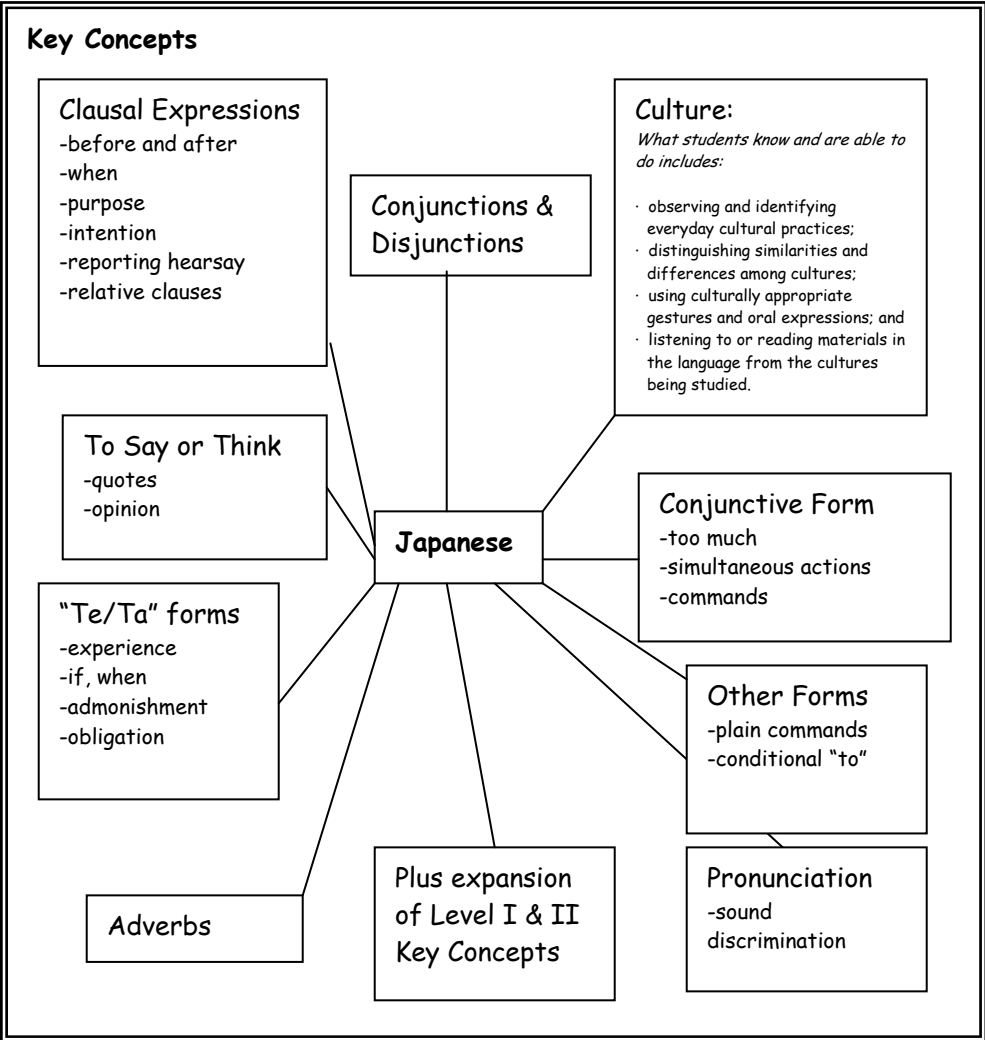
Key Concepts

Clausal Expressions
-before and after
-when
-purpose
-intention
-reporting hearsay
-relative clauses

Conjunctions & Disjunctions

Culture:
What students know and are able to do includes:

· observing and identifying everyday cultural practices;
· distinguishing similarities and differences among cultures;
· using culturally appropriate gestures and oral expressions; and
· listening to or reading materials in the language from the cultures being studied.

To Say or Think
-quotes
-opinion

Japanese

Conjunctive Form
-too much
-simultaneous actions
-commands

"Te/Ta" forms
-experience
-if, when
-admonishment
-obligation

Other Forms
-plain commands
-conditional "to"

Adverbs

Plus expansion of Level I & II Key Concepts

Pronunciation
-sound discrimination